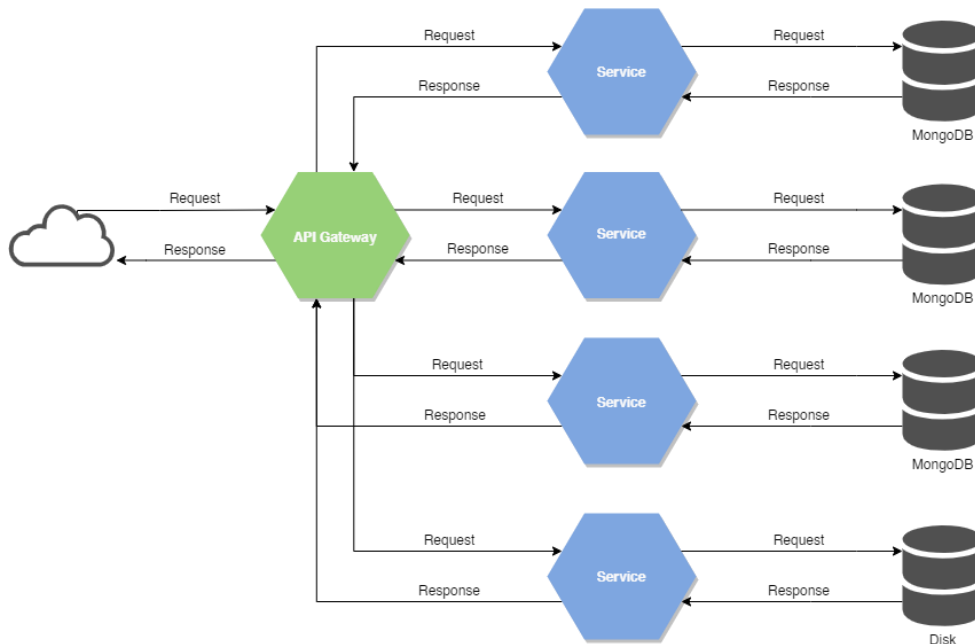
Request
Service
Request
MongoDB
Response
Response

Request
API Gateway
Request
Service
Request
MongoDB
Response
Response
Response

Request
Service
Request
MongoDB
Response
Response

Request
Service
Request
Disk
Response
Response